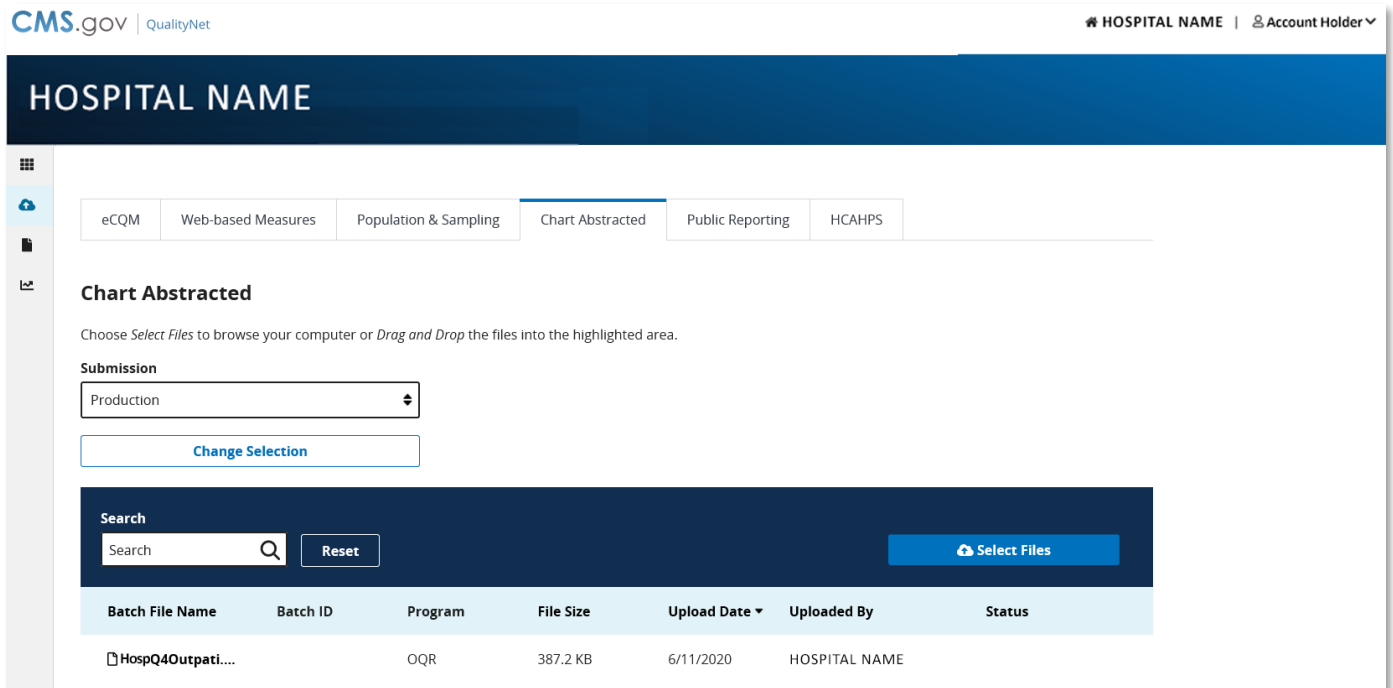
CMS.gov | QualityNet

HOSPITAL NAME | Account Holder

HOSPITAL NAME

eCQM | Web-based Measures | Population & Sampling | Chart Abstracted | Public Reporting | HCAHPS

Chart Abstracted

Choose *Select Files* to browse your computer or *Drag and Drop* the files into the highlighted area.

Submission

Production

Change Selection

Search

Search

Reset

Select Files

| Batch File Name | Batch ID | Program | File Size | Upload Date | Uploaded By | Status |
|---|---|---|---|---|---|---|
| HospQ4Outpati.... | | OQR | 387.2 KB | 6/11/2020 | HOSPITAL NAME | |